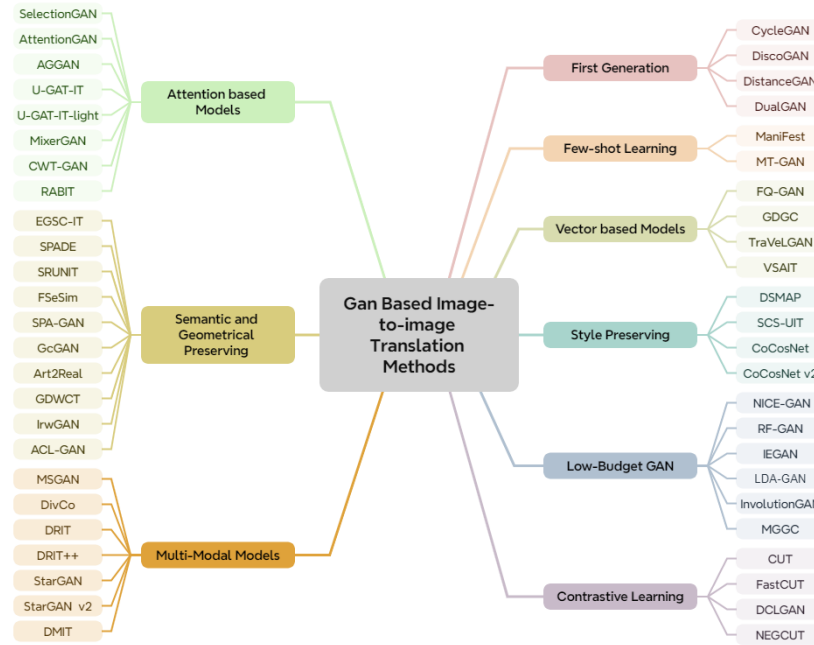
Gan Based Image-to-image Translation Methods

Attention based Models
SelectionGAN
AttentionGAN
AGGAN
U-GAT-IT
U-GAT-IT-light
MixerGAN
CWT-GAN
RABIT

Semantic and Geometrical Preserving
EGSC-IT
SPADE
SRUNIT
FSeSim
SPA-GAN
GcGAN
Art2Real
GDWCT
IrwGAN
ACL-GAN

Multi-Modal Models
MSGAN
DivCo
DRIT
DRIT++
StarGAN
StarGAN v2
DMIT

First Generation
CycleGAN
DiscoGAN
DistanceGAN
DualGAN

Few-shot Learning
ManiFest
MT-GAN

Vector based Models
FQ-GAN
GDGC
TraVeLGAN
VSAIT

Style Preserving
DSMAP
SCS-UIT
CoCosNet
CoCosNet v2

Low-Budget GAN
NICE-GAN
RF-GAN
IEGAN
LDA-GAN
InvolutionGAN
MGGC

Contrastive Learning
CUT
FastCUT
DCLGAN
NEGCUT